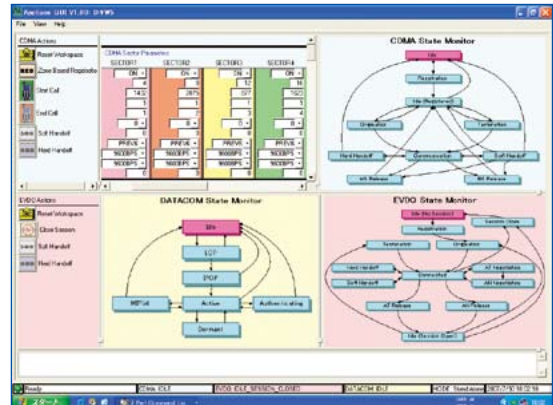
Pontium GUI V1.03 DWWS
File View Help

CDMA Actions
Reset Workspace
Zone Based Registration
Start Call
End Call
Soft Handoff
Hard Handoff

CDMA Sector Parameters
SECTOR1 SECTOR2 SECTOR3 SECTOR4
ON ON ON ON
4 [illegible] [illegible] 16
143 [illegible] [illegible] 150
1 1 1 1
1 1 1 4
8 8 8 8
0 0 0 0
PREV6 PREV6 PREV6 PREV6
9600BPS 9600BPS 9600BPS 9600BPS
9600BPS 9600BPS 9600BPS 9600BPS

CDMA State Monitor
ON
Registration
Idle (Registered)
Origination
Termination
Hard Handoff
Conversation
Soft Handoff
MS Release
BS Release

EVDO Actions
Reset Workspace
Close Session
Soft Handoff
Hard Handoff

DATACOM State Monitor
ON
LCP
PDP
MIPSel
Active
Active to idling
Dormant

EVDO State Monitor
ON (No Session)
Session Close
Registration
Termination
Origination
Hard Handoff
AT Negotiation
Connected
Soft Handoff
AN Negotiation
AT Release
AN Release
Idle (Session Open)

Ready CDMA: IDLE EVDO: IDLE_SESSION_CLOSED DATACOM: IDLE MODE: Standalone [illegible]